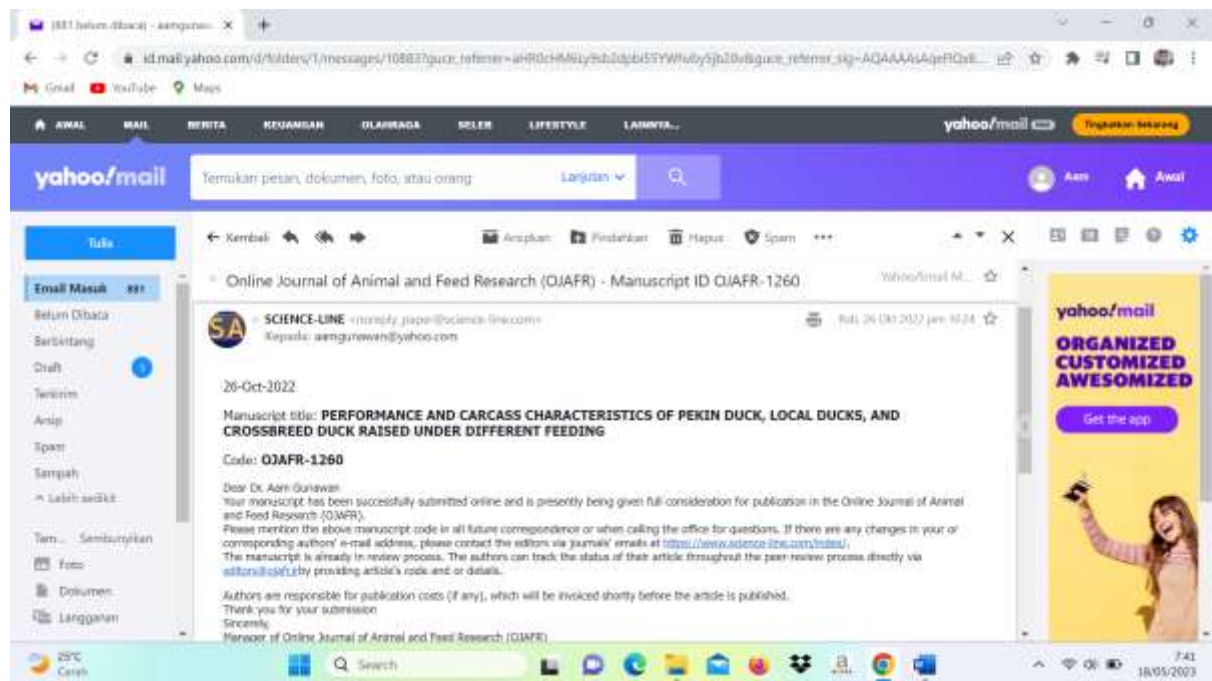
(881 belum dibaca) - aemgurawan X +

id.mail.yahoo.com/d/folders/1/messages/10883?guce_referrer=aHR0cHM6Ly9sb2dpbi5Y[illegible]&guce_referrer_sig=AQAAAAsAqeRQx8...

Gmail YouTube Maps

AWAL MAIL BERITA KEUANGAN OLAHRAGA SELEB LIFESTYLE LAINNYA... yahoo/mail Tingkatkan Sekarang

yahoo/mail Temukan pesan, dokumen, foto, atau orang Lanjutan Aam Awal

Tulis

Email Masuk 881
Belum Dibaca
Berbintang
Draft 1
Terkirim
Arsip
Spam
Sampah
Lebih sedikit

Tam... Sembunyikan
Foto
Dokumen
Langganan

Kembali Arsipkan Pindahkan Hapus Spam ...

Online Journal of Animal and Feed Research (OJAFR) - Manuscript ID OJAFR-1260 Yahoo/Email M...

SCIENCE-LINE <noreply_paper@science-line.com>
Kepada: aemgurawan@yahoo.com
Rab, 26 Okt 2022 jam 10.24

26-Oct-2022

Manuscript title: PERFORMANCE AND CARCASS CHARACTERISTICS OF PEKIN DUCK, LOCAL DUCKS, AND CROSSBREED DUCK RAISED UNDER DIFFERENT FEEDING

Code: OJAFR-1260

Dear Dr. Aam Gunawan
Your manuscript has been successfully submitted online and is presently being given full consideration for publication in the Online Journal of Animal and Feed Research (OJAFR).
Please mention the above manuscript code in all future correspondence or when calling the office for questions. If there are any changes in your or corresponding authors' e-mail address, please contact the editors via journals' emails at https://www.science-line.com/index/.
The manuscript is already in review process. The authors can track the status of their article throughout the peer-review process directly via editors@ojafr.ir by providing article's code and or details.

Authors are responsible for publication costs (if any), which will be invoiced shortly before the article is published.
Thank you for your submission
Sincerely,
Manager of Online Journal of Animal and Feed Research (OJAFR)

yahoo/mail
ORGANIZED
CUSTOMIZED
AWESOMIZED
Get the app

25°C
Cerah
Search
7:41
18/05/2023